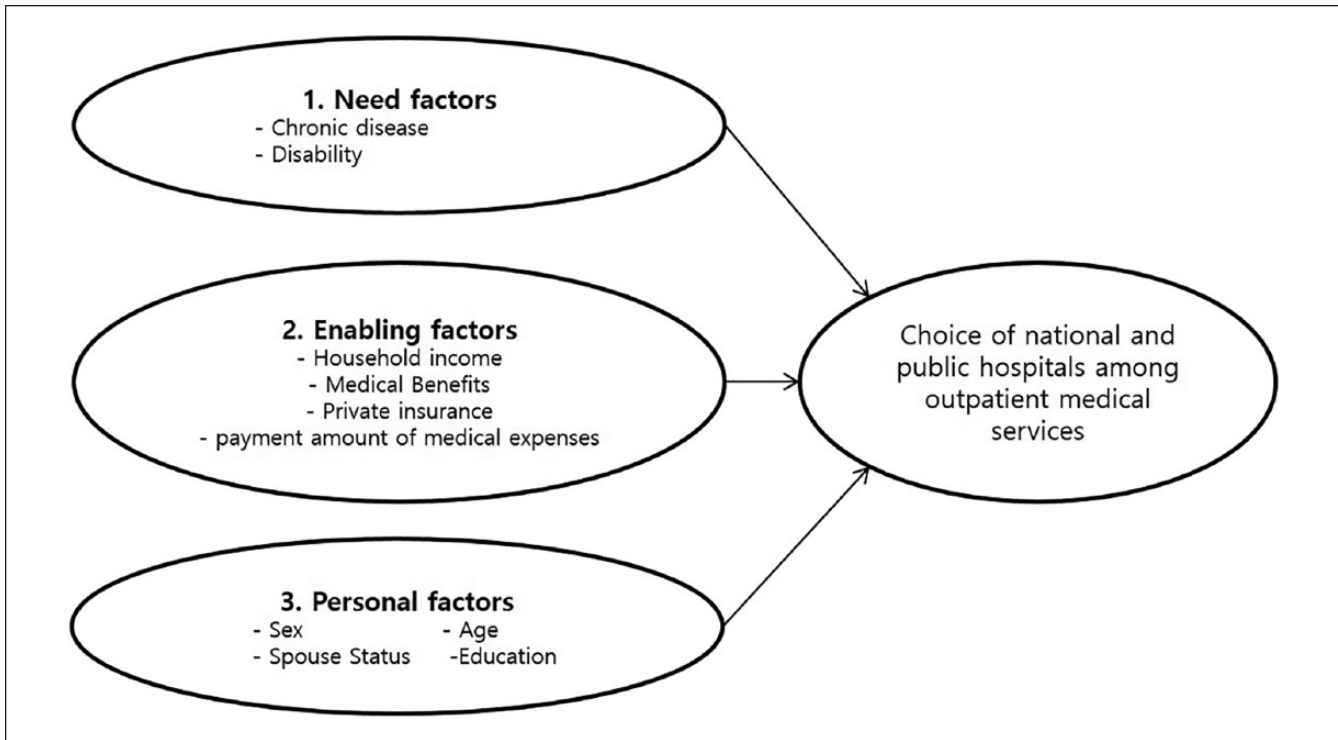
1. Need factors
- Chronic disease
- Disability

2. Enabling factors
- Household income
- Medical Benefits
- Private insurance
- payment amount of medical expenses

3. Personal factors
- Sex
- Age
- Spouse Status
-Education

Choice of national and public hospitals among outpatient medical services